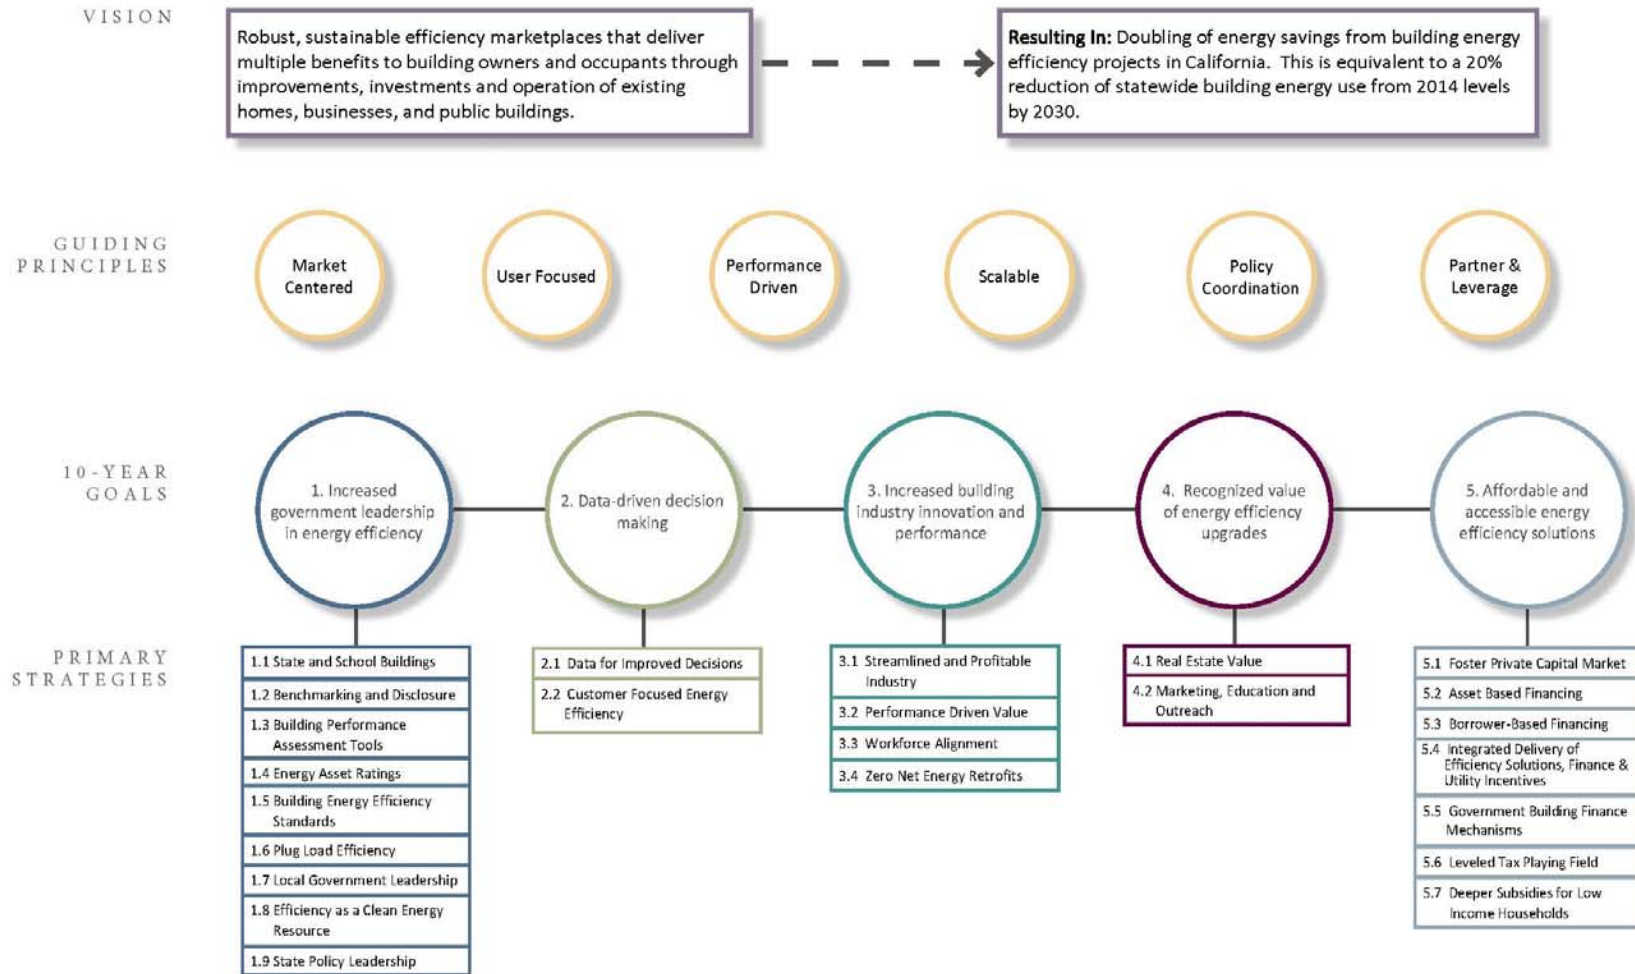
VISION

Robust, sustainable efficiency marketplaces that deliver multiple benefits to building owners and occupants through improvements, investments and operation of existing homes, businesses, and public buildings.

**Resulting In:** Doubling of energy savings from building energy efficiency projects in California. This is equivalent to a 20% reduction of statewide building energy use from 2014 levels by 2030.

GUIDING PRINCIPLES

Market Centered

User Focused

Performance Driven

Scalable

Policy Coordination

Partner & Leverage

10-YEAR GOALS

1. Increased government leadership in energy efficiency

2. Data-driven decision making

3. Increased building industry innovation and performance

4. Recognized value of energy efficiency upgrades

5. Affordable and accessible energy efficiency solutions

PRIMARY STRATEGIES

1.1 State and School Buildings

1.2 Benchmarking and Disclosure

1.3 Building Performance Assessment Tools

1.4 Energy Asset Ratings

1.5 Building Energy Efficiency Standards

1.6 Plug Load Efficiency

1.7 Local Government Leadership

1.8 Efficiency as a Clean Energy Resource

1.9 State Policy Leadership

2.1 Data for Improved Decisions

2.2 Customer Focused Energy Efficiency

3.1 Streamlined and Profitable Industry

3.2 Performance Driven Value

3.3 Workforce Alignment

3.4 Zero Net Energy Retrofits

4.1 Real Estate Value

4.2 Marketing, Education and Outreach

5.1 Foster Private Capital Market

5.2 Asset Based Financing

5.3 Borrower-Based Financing

5.4 Integrated Delivery of Efficiency Solutions, Finance & Utility Incentives

5.5 Government Building Finance Mechanisms

5.6 Leveled Tax Playing Field

5.7 Deeper Subsidies for Low Income Households